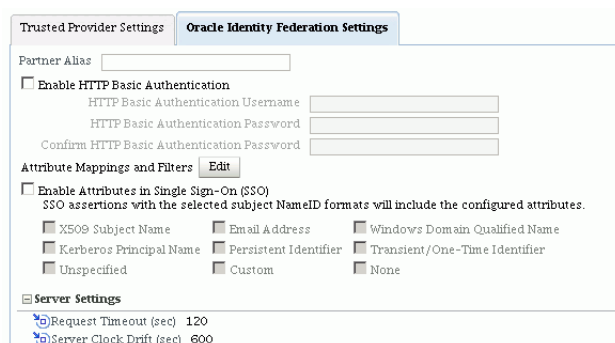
Trusted Provider Settings

Oracle Identity Federation Settings

Partner Alias

Enable HTTP Basic Authentication

HTTP Basic Authentication Username

HTTP Basic Authentication Password

Confirm HTTP Basic Authentication Password

Attribute Mappings and Filters Edit

Enable Attributes in Single Sign-On (SSO)
SSO assertions with the selected subject NameID formats will include the configured attributes.

X509 Subject Name
Email Address
Windows Domain Qualified Name
Kerberos Principal Name
Persistent Identifier
Transient/One-Time Identifier
Unspecified
Custom
None

Server Settings

Request Timeout (sec) 120
Server Clock Drift (sec) 600